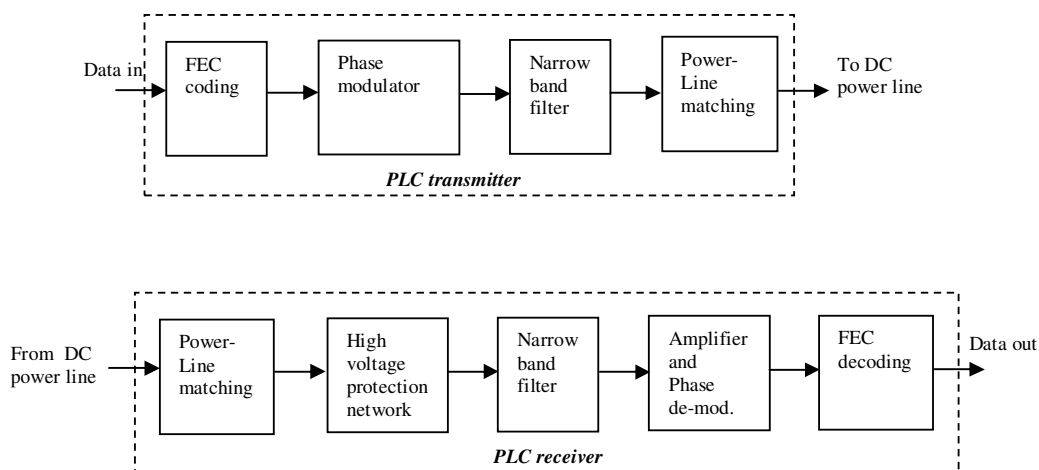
Data in

FEC coding

Phase modulator

Narrow band filter

Power-Line matching

To DC power line

*PLC transmitter*

From DC power line

Power-Line matching

High voltage protection network

Narrow band filter

Amplifier and Phase de-mod.

FEC decoding

Data out

*PLC receiver*